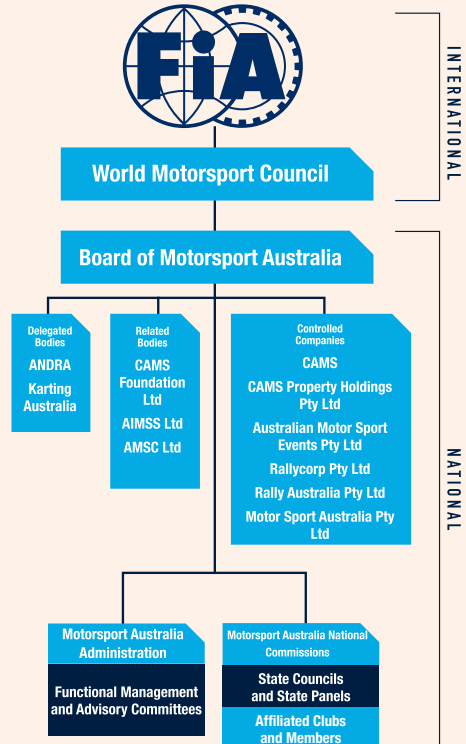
FIA

INTERNATIONAL

World Motorsport Council

Board of Motorsport Australia

Delegated Bodies
ANDRA
Karting Australia

Related Bodies
CAMS Foundation Ltd
AIMSS Ltd
AMSC Ltd

Controlled Companies
CAMS
CAMS Property Holdings Pty Ltd
Australian Motor Sport Events Pty Ltd
Rallycorp Pty Ltd
Rally Australia Pty Ltd
Motor Sport Australia Pty Ltd

NATIONAL

Motorsport Australia Administration
Functional Management and Advisory Committees

Motorsport Australia National Commissions
State Councils and State Panels
Affiliated Clubs and Members